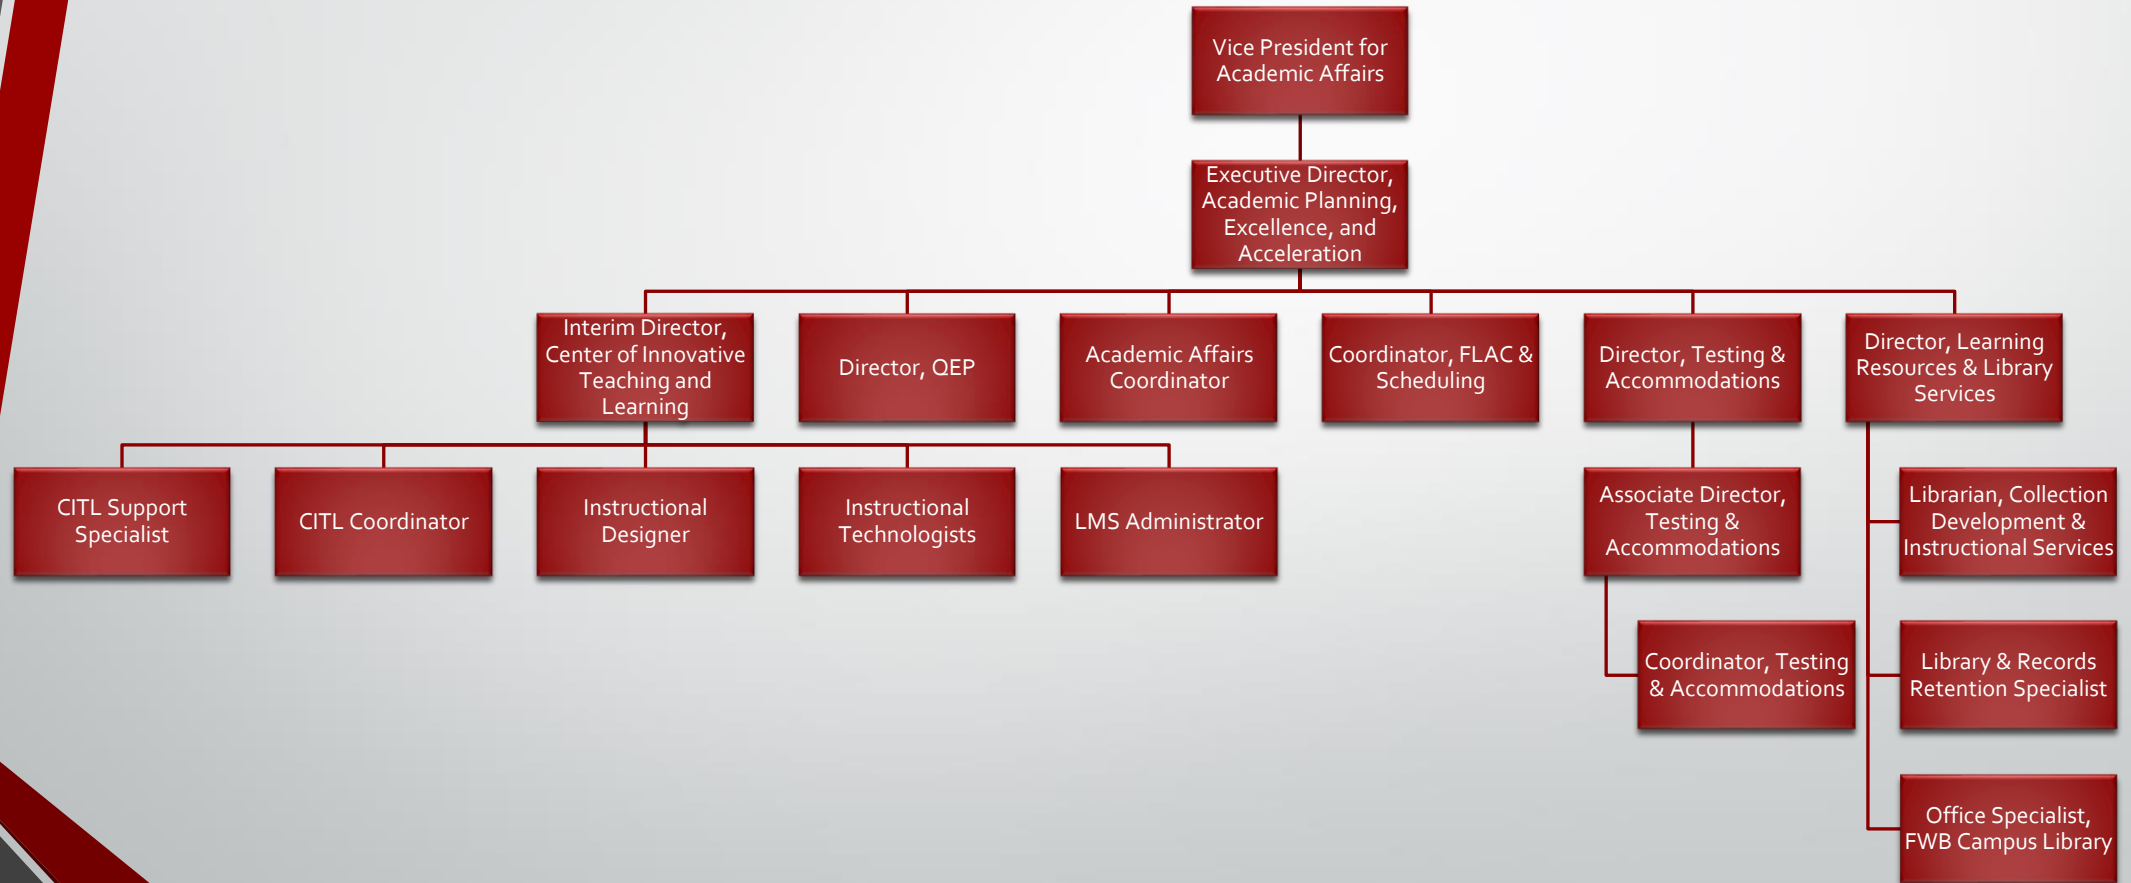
Vice President for Academic Affairs

Executive Director, Academic Planning, Excellence, and Acceleration

Interim Director, Center of Innovative Teaching and Learning

Director, QEP

Academic Affairs Coordinator

Coordinator, FLAC & Scheduling

Director, Testing & Accommodations

Director, Learning Resources & Library Services

CITL Support Specialist

CITL Coordinator

Instructional Designer

Instructional Technologists

LMS Administrator

Associate Director, Testing & Accommodations

Coordinator, Testing & Accommodations

Librarian, Collection Development & Instructional Services

Library & Records Retention Specialist

Office Specialist, FWB Campus Library